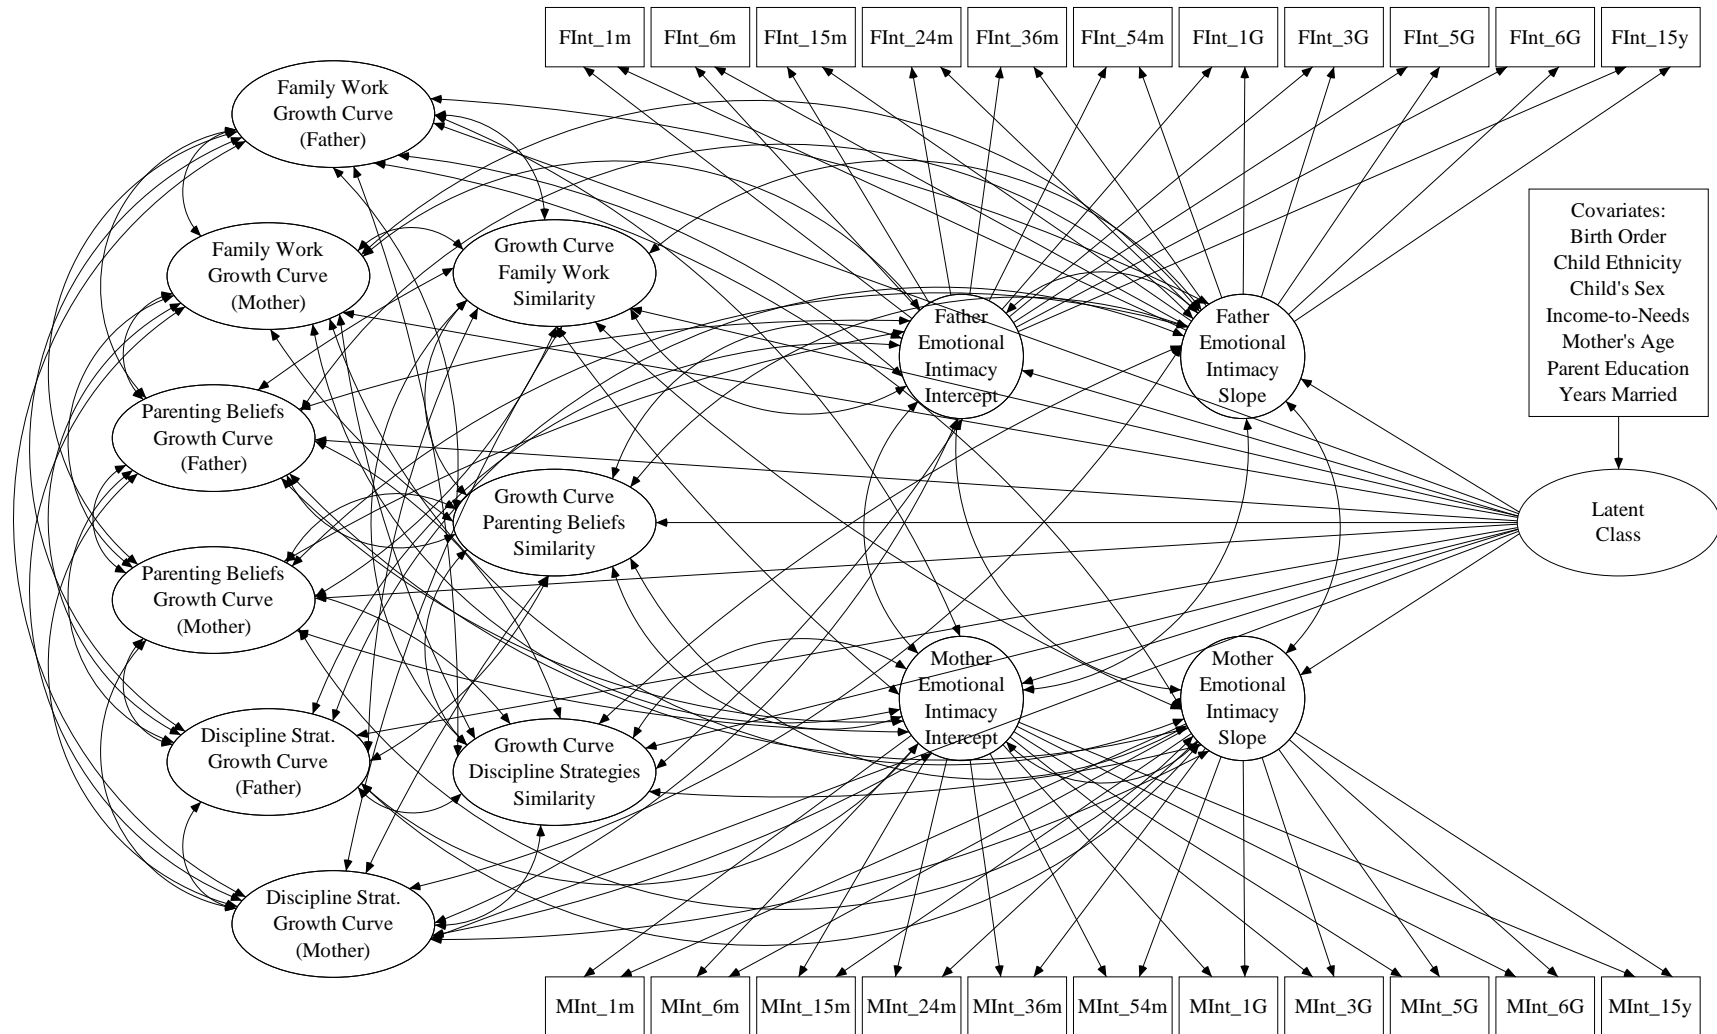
FInt_1m FInt_6m FInt_15m FInt_24m FInt_36m FInt_54m FInt_1G FInt_3G FInt_5G FInt_6G FInt_15y

Family Work Growth Curve (Father)

Family Work Growth Curve (Mother)

Growth Curve Family Work Similarity

Covariates: Birth Order Child Ethnicity Child's Sex Income-to-Needs Mother's Age Parent Education Years Married

Father Emotional Intimacy Intercept

Father Emotional Intimacy Slope

Parenting Beliefs Growth Curve (Father)

Growth Curve Parenting Beliefs Similarity

Latent Class

Parenting Beliefs Growth Curve (Mother)

Mother Emotional Intimacy Intercept

Mother Emotional Intimacy Slope

Discipline Strat. Growth Curve (Father)

Growth Curve Discipline Strategies Similarity

Discipline Strat. Growth Curve (Mother)

MInt_1m MInt_6m MInt_15m MInt_24m MInt_36m MInt_54m MInt_1G MInt_3G MInt_5G MInt_6G MInt_15y